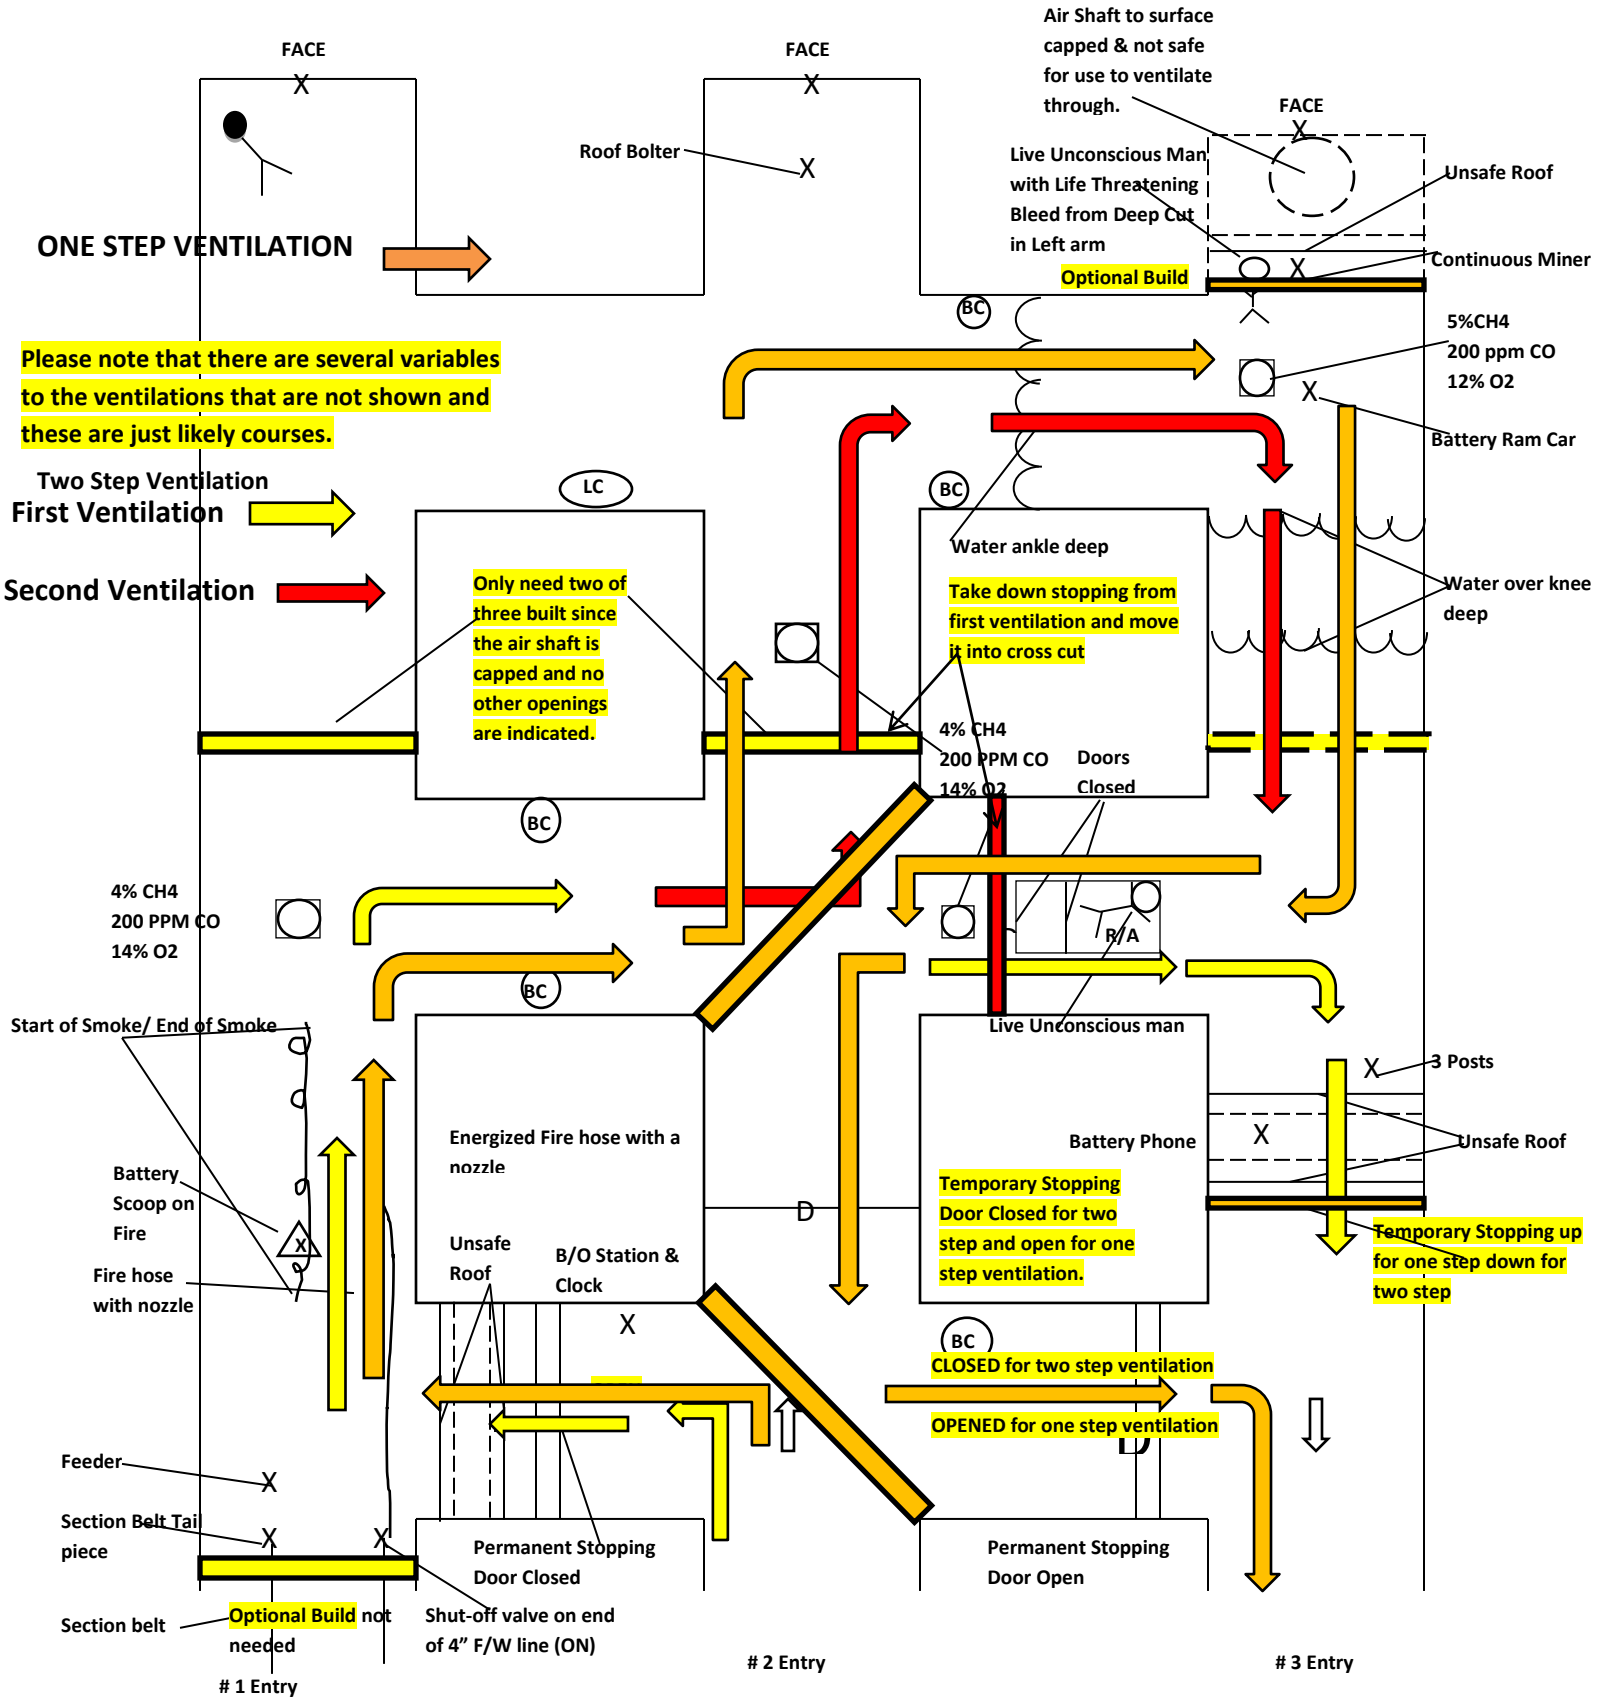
FACE
X

FACE
X

Air Shaft to surface capped & not safe for use to ventilate through.

FACE
X

Roof Bolter
X

Live Unconscious Man with Life Threatening Bleed from Deep Cut in Left arm

Unsafe Roof

ONE STEP VENTILATION

Optional Build

X

Continuous Miner

BC

5%CH4
200 ppm CO
12% O2

Please note that there are several variables to the ventilations that are not shown and these are just likely courses.

X

Battery Ram Car

Two Step Ventilation
First Ventilation

LC

BC

Water ankle deep

Water over knee deep

Second Ventilation

Only need two of three built since the air shaft is capped and no other openings are indicated.

Take down stopping from first ventilation and move it into cross cut

4% CH4
200 PPM CO
14% O2

Doors Closed

BC

4% CH4
200 PPM CO
14% O2

R/A

BC

Start of Smoke/ End of Smoke

Live Unconscious man

3 Posts
X

Energized Fire hose with a nozzle

Battery Phone

X

Unsafe Roof

Battery Scoop on Fire

X

D

Temporary Stopping Door Closed for two step and open for one step ventilation.

Temporary Stopping up for one step down for two step

Fire hose with nozzle

Unsafe Roof

B/O Station & Clock

X

BC

CLOSED for two step ventilation

OPENED for one step ventilation

Feeder
X

Section Belt Tail piece
X
X

Permanent Stopping Door Closed

Permanent Stopping Door Open

Section belt

Optional Build not needed

Shut-off valve on end of 4" F/W line (ON)

# 1 Entry

# 2 Entry

# 3 Entry